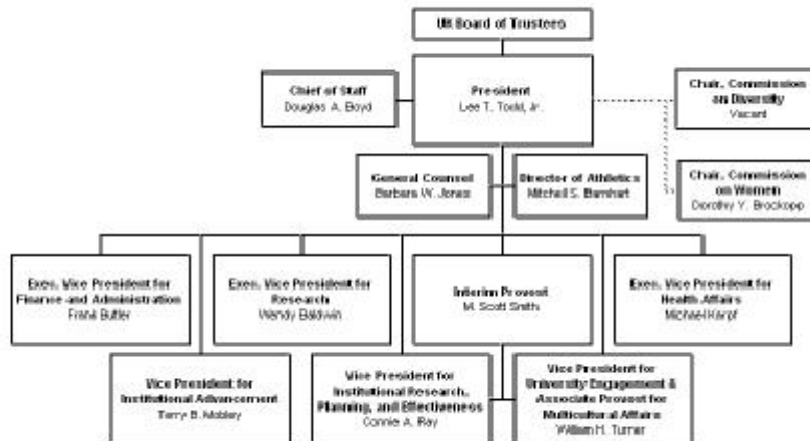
UK Board of Trustees

Chief of Staff
Douglas A. Boyd

President
Lee T. Todd, Jr.

Chair, Commission on Diversity
Vacant

General Counsel
Barbara W. Jones

Director of Athletics
Mitchell S. Barnhart

Chair, Commission on Women
Dorothy Y. Brockopp

Exec. Vice President for Finance and Administration
Frank Butler

Exec. Vice President for Research
Wendy Baldwin

Interim Provost
M. Scott Smith

Exec. Vice President for Health Affairs
Michael Karpf

Vice President for Institutional Advancement
Terry B. Mobley

Vice President for Institutional Research, Planning, and Effectiveness
Connie A. Ray

Vice President for University Engagement & Associate Provost for Multicultural Affairs
William H. Turner